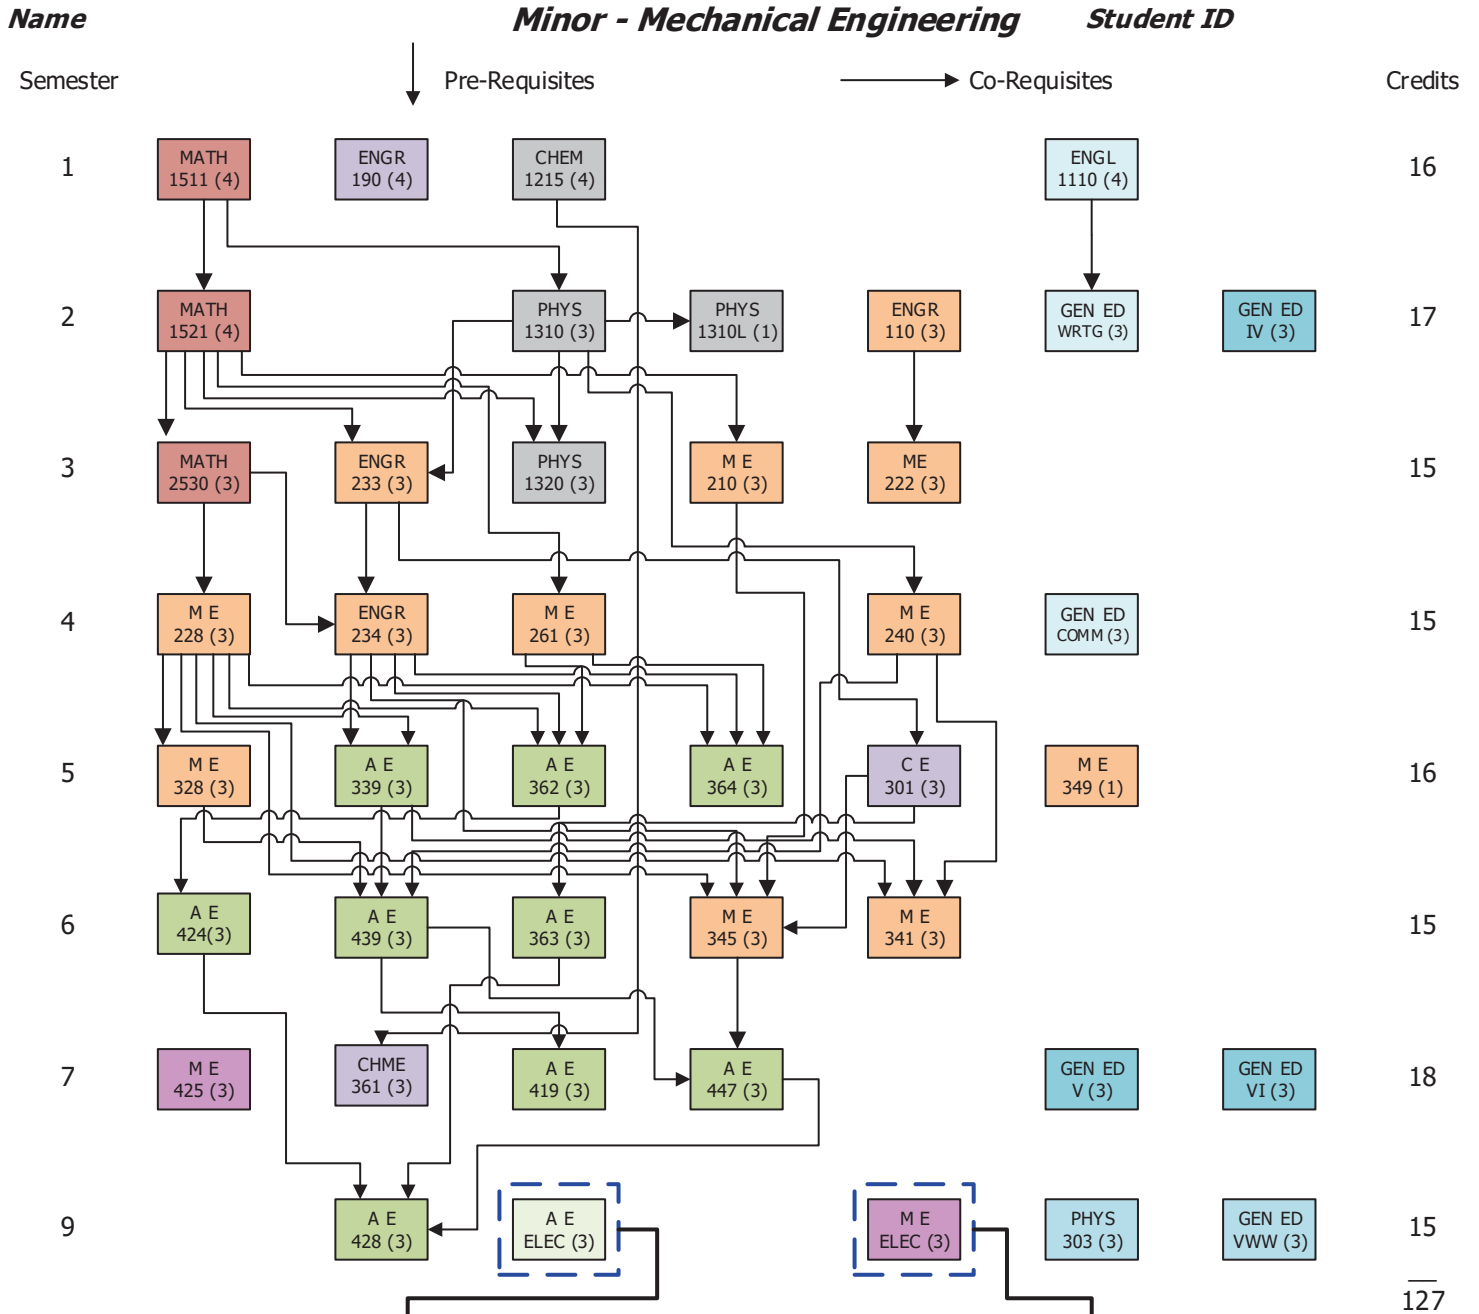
Name Minor - Mechanical Engineering Student ID

Semester Pre-Requisites Co-Requisites Credits

1 MATH 1511 (4) ENGR 190 (4) CHEM 1215 (4) ENGL 1110 (4) 16

2 MATH 1521 (4) PHYS 1310 (3) PHYS 1310L (1) ENGR 110 (3) GEN ED WRTG (3) GEN ED IV (3) 17

3 MATH 2530 (3) ENGR 233 (3) PHYS 1320 (3) M E 210 (3) ME 222 (3) 15

4 M E 228 (3) ENGR 234 (3) M E 261 (3) M E 240 (3) GEN ED COMM (3) 15

5 M E 328 (3) A E 339 (3) A E 362 (3) A E 364 (3) C E 301 (3) M E 349 (1) 16

6 A E 424(3) A E 439 (3) A E 363 (3) M E 345 (3) M E 341 (3) 15

7 M E 425 (3) CHME 361 (3) A E 419 (3) A E 447 (3) GEN ED V (3) GEN ED VI (3) 18

9 A E 428 (3) A E ELEC (3) M E ELEC (3) PHYS 303 (3) GEN ED VWW (3) 15

127